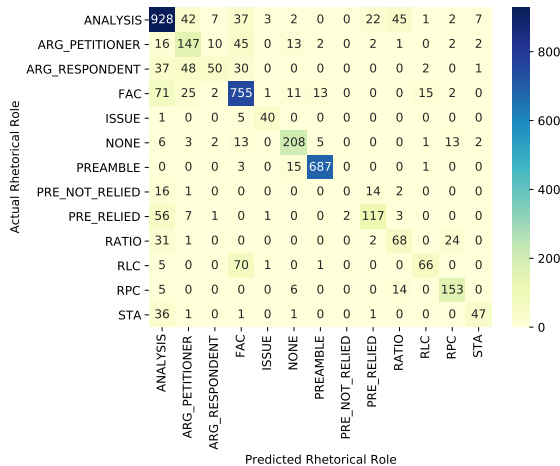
|  | ANALYSIS | ARG_PETITIONER | ARG_RESPONDENT | FAC | ISSUE | NONE | PREAMBLE | PRE_NOT_RELIED | PRE_RELIED | RATIO | RLC | RPC | STA |
|---|---|---|---|---|---|---|---|---|---|---|---|---|---|
| ANALYSIS | 928 | 42 | 7 | 37 | 3 | 2 | 0 | 0 | 22 | 45 | 1 | 2 | 7 |
| ARG_PETITIONER | 16 | 147 | 10 | 45 | 0 | 13 | 2 | 0 | 2 | 1 | 0 | 2 | 2 |
| ARG_RESPONDENT | 37 | 48 | 50 | 30 | 0 | 0 | 0 | 0 | 0 | 0 | 2 | 0 | 1 |
| FAC | 71 | 25 | 2 | 755 | 1 | 11 | 13 | 0 | 0 | 0 | 15 | 2 | 0 |
| ISSUE | 1 | 0 | 0 | 5 | 40 | 0 | 0 | 0 | 0 | 0 | 0 | 0 | 0 |
| NONE | 6 | 3 | 2 | 13 | 0 | 208 | 5 | 0 | 0 | 0 | 1 | 13 | 2 |
| PREAMBLE | 0 | 0 | 0 | 3 | 0 | 15 | 687 | 0 | 0 | 0 | 1 | 0 | 0 |
| PRE_NOT_RELIED | 16 | 1 | 0 | 0 | 0 | 0 | 0 | 0 | 14 | 2 | 0 | 0 | 0 |
| PRE_RELIED | 56 | 7 | 1 | 0 | 1 | 0 | 0 | 2 | 117 | 3 | 0 | 0 | 0 |
| RATIO | 31 | 1 | 0 | 0 | 0 | 0 | 0 | 0 | 2 | 68 | 0 | 24 | 0 |
| RLC | 5 | 0 | 0 | 70 | 1 | 0 | 1 | 0 | 0 | 0 | 66 | 0 | 0 |
| RPC | 5 | 0 | 0 | 0 | 0 | 6 | 0 | 0 | 0 | 14 | 0 | 153 | 0 |
| STA | 36 | 1 | 0 | 1 | 0 | 1 | 0 | 0 | 1 | 0 | 0 | 0 | 47 |

Actual Rhetorical Role

Predicted Rhetorical Role

800
600
400
200
0